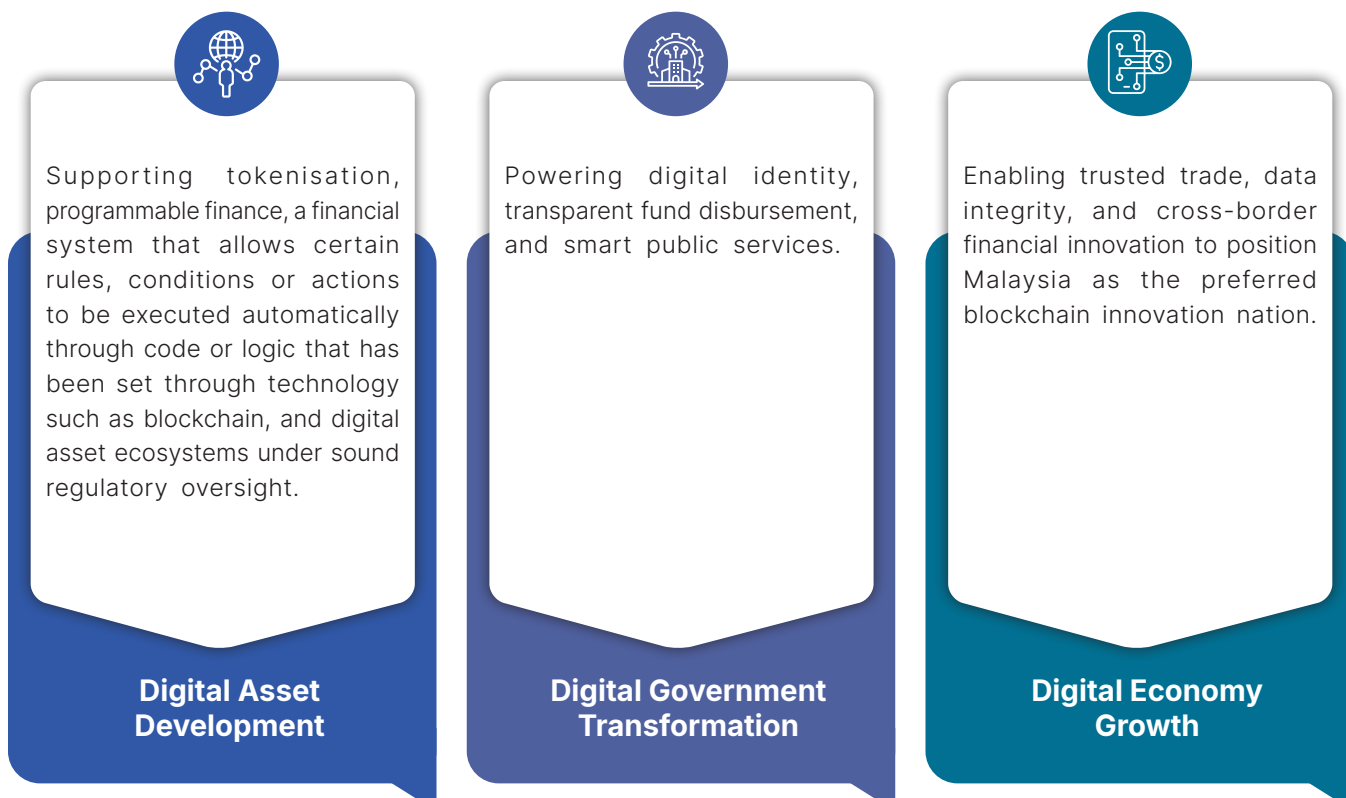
Supporting tokenisation, programmable finance, a financial system that allows certain rules, conditions or actions to be executed automatically through code or logic that has been set through technology such as blockchain, and digital asset ecosystems under sound regulatory oversight.

Digital Asset Development

Powering digital identity, transparent fund disbursement, and smart public services.

Digital Government Transformation

Enabling trusted trade, data integrity, and cross-border financial innovation to position Malaysia as the preferred blockchain innovation nation.

Digital Economy Growth